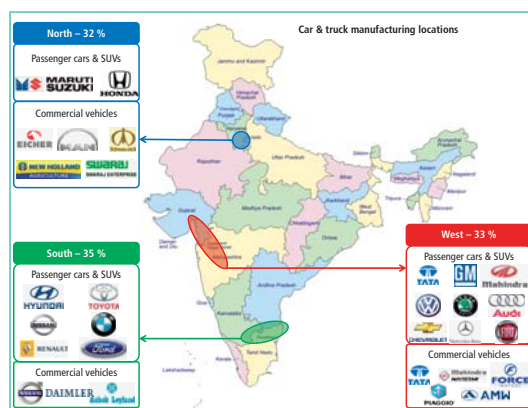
Car & truck manufacturing locations

North – 32 %

Passenger cars & SUVs

MARUTI SUZUKI

HONDA

Commercial vehicles

EICHER

MAN

NEW HOLLAND AGRICULTURE

SWARAJ ENTERPRISE

Jammu and Kashmir

Himachal Pradesh

Punjab

Uttarakhand

Haryana

Uttar Pradesh

Rajasthan

Arunachal Pradesh

Sikkim

Assam

Nagaland

Meghalaya

Manipur

Bihar

Tripura

Mizoram

Jharkhand

West Bengal

Gujarat

Madhya Pradesh

Chhattisgarh

Orissa

Daman and Diu

Maharashtra

Andhra Pradesh

Goa

Karnataka

Tamil Nadu

Kerala

Lakshadweep

Puducherry

South – 35 %

Passenger cars & SUVs

HYUNDAI

TOYOTA

NISSAN

RENAULT

Ford

Commercial vehicles

VOLVO

DAIMLER

Ashok Leyland

West – 33 %

Passenger cars & SUVs

TATA

GM

Mahindra

Audi

CHEVROLET

Mercedes-Benz

Commercial vehicles

TATA

Mahindra NAVISTAR

FORCE

PIAGGIO

AMW